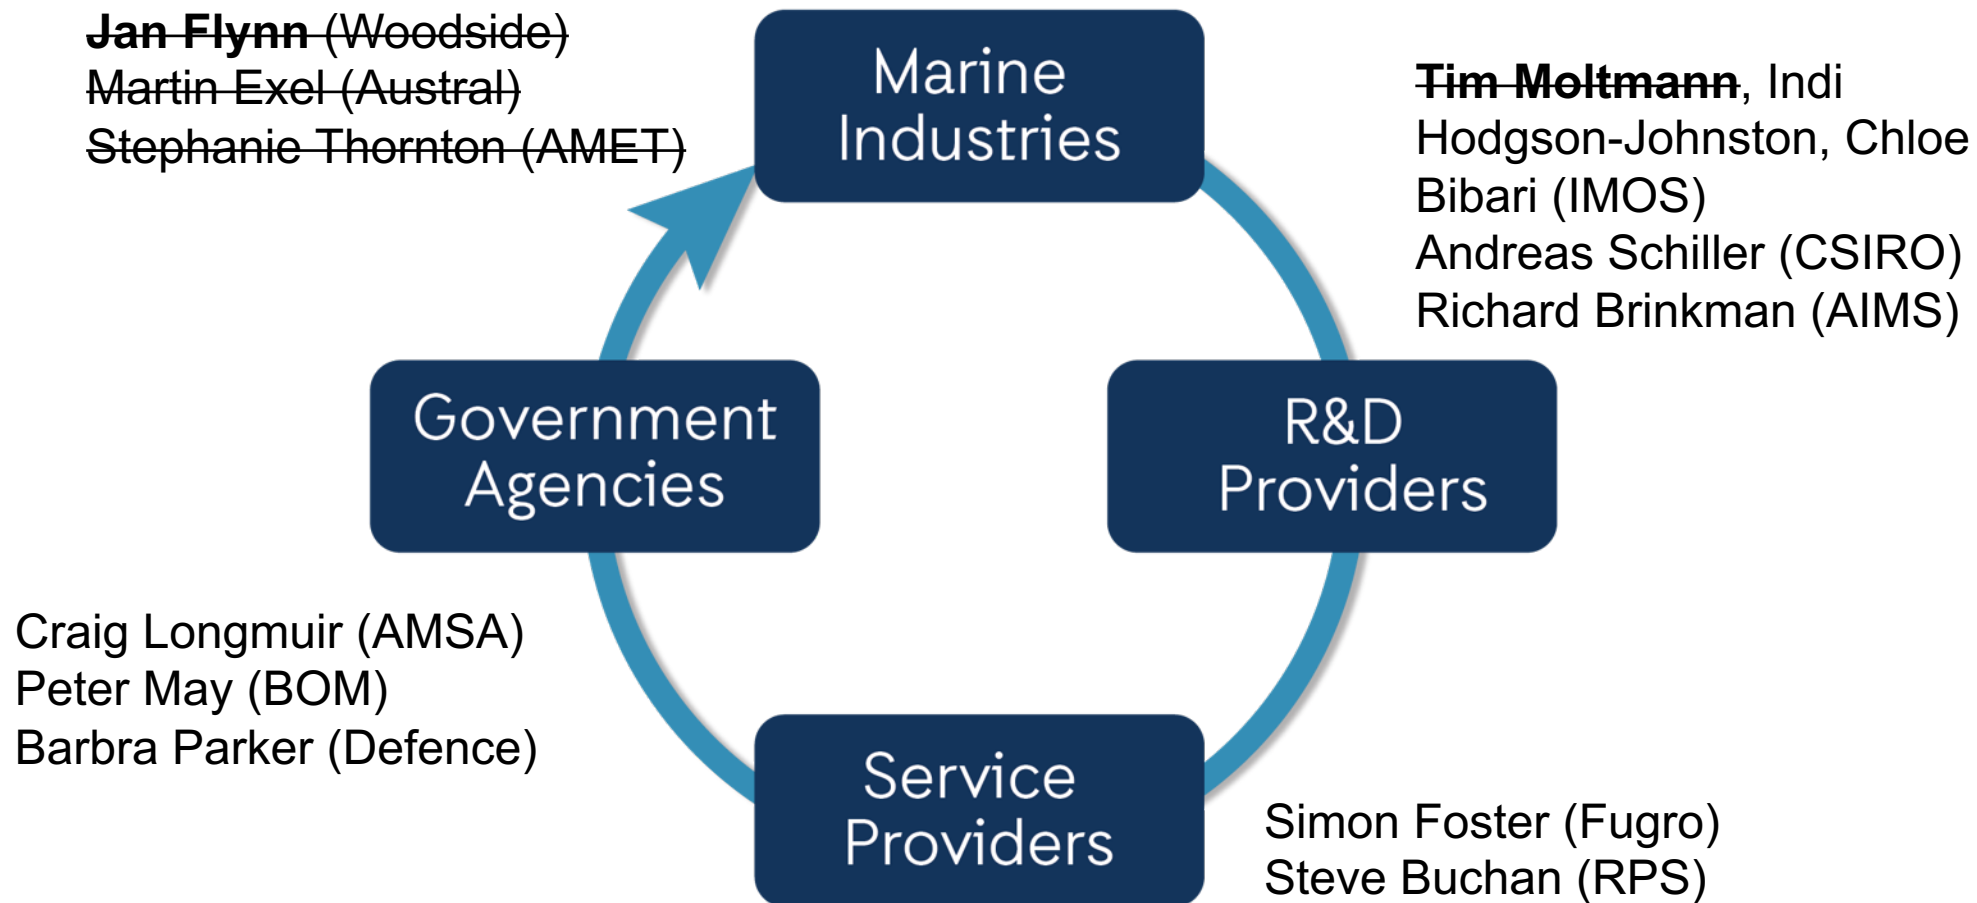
Jan Flynn (Woodside)
Martin Exel (Austral)
Stephanie Thornton (AMET)

Marine Industries

Tim Moltmann, Indi Hodgson-Johnston, Chloe Bibari (IMOS)
Andreas Schiller (CSIRO)
Richard Brinkman (AIMS)

Government Agencies

R&D Providers

Craig Longmuir (AMSA)
Peter May (BOM)
Barbra Parker (Defence)

Service Providers

Simon Foster (Fugro)
Steve Buchan (RPS)